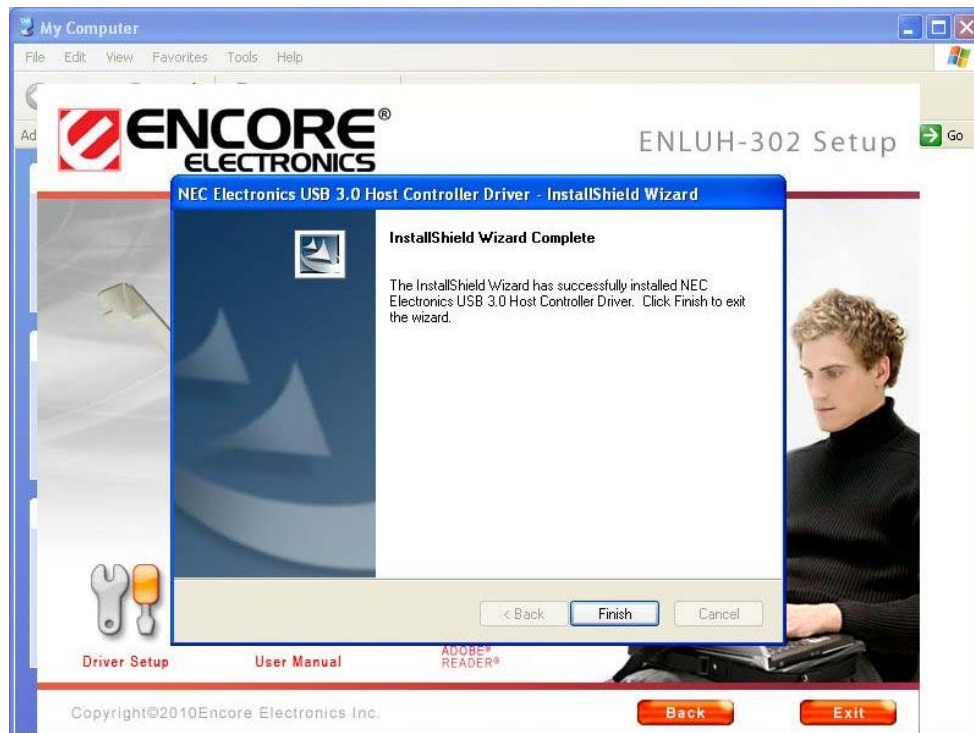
My Computer

File Edit View Favorites Tools Help

Ad

Go

ENCORE® ELECTRONICS

ENLUH-302 Setup

NEC Electronics USB 3.0 Host Controller Driver - InstallShield Wizard

InstallShield Wizard Complete

The InstallShield Wizard has successfully installed NEC Electronics USB 3.0 Host Controller Driver. Click Finish to exit the wizard.

< Back Finish Cancel

Driver Setup

User Manual

ADOBE® READER®

Copyright©2010Encore Electronics Inc.

Back

Exit